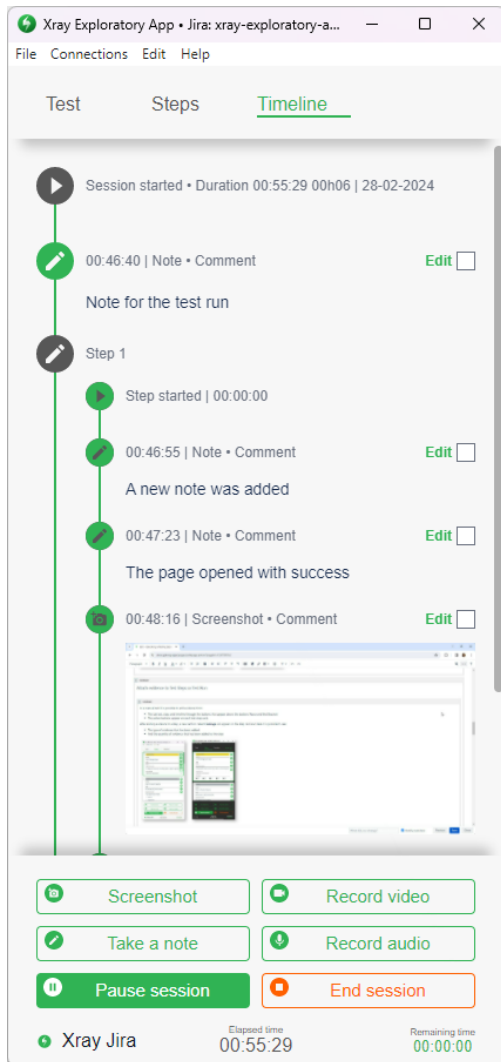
Xray Exploratory App • Jira: xray-exploratory-a...

File Connections Edit Help

Test Steps Timeline

Session started • Duration 00:55:29 00h06 | 28-02-2024

00:46:40 | Note • Comment Edit

Note for the test run

Step 1

Step started | 00:00:00

00:46:55 | Note • Comment Edit

A new note was added

00:47:23 | Note • Comment Edit

The page opened with success

00:48:16 | Screenshot • Comment Edit

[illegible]

Screenshot Record video

Take a note Record audio

Pause session End session

Xray Jira

Elapsed time
00:55:29

Remaining time
00:00:00